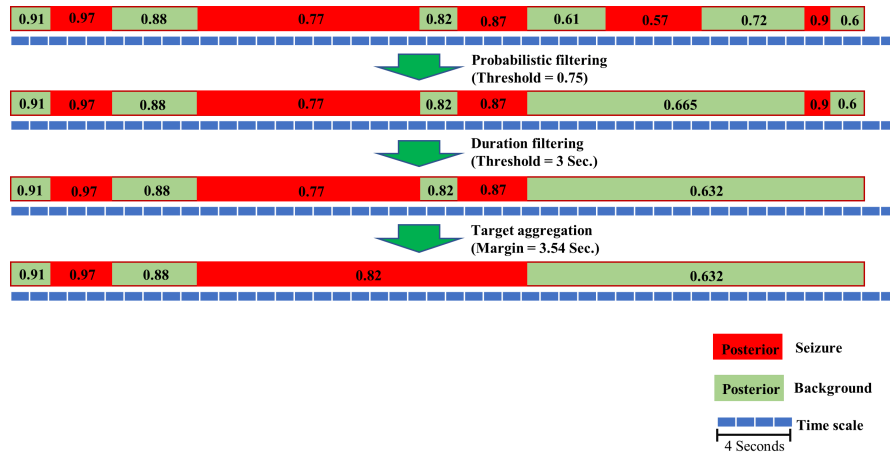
0.91 0.97 0.88 0.77 0.82 0.87 0.61 0.57 0.72 0.9 0.6

Probabilistic filtering
(Threshold = 0.75)

0.91 0.97 0.88 0.77 0.82 0.87 0.665 0.9 0.6

Duration filtering
(Threshold = 3 Sec.)

0.91 0.97 0.88 0.77 0.82 0.87 0.632

Target aggregation
(Margin = 3.54 Sec.)

0.91 0.97 0.88 0.82 0.632

Posterior Seizure

Posterior Background

Time scale

4 Seconds